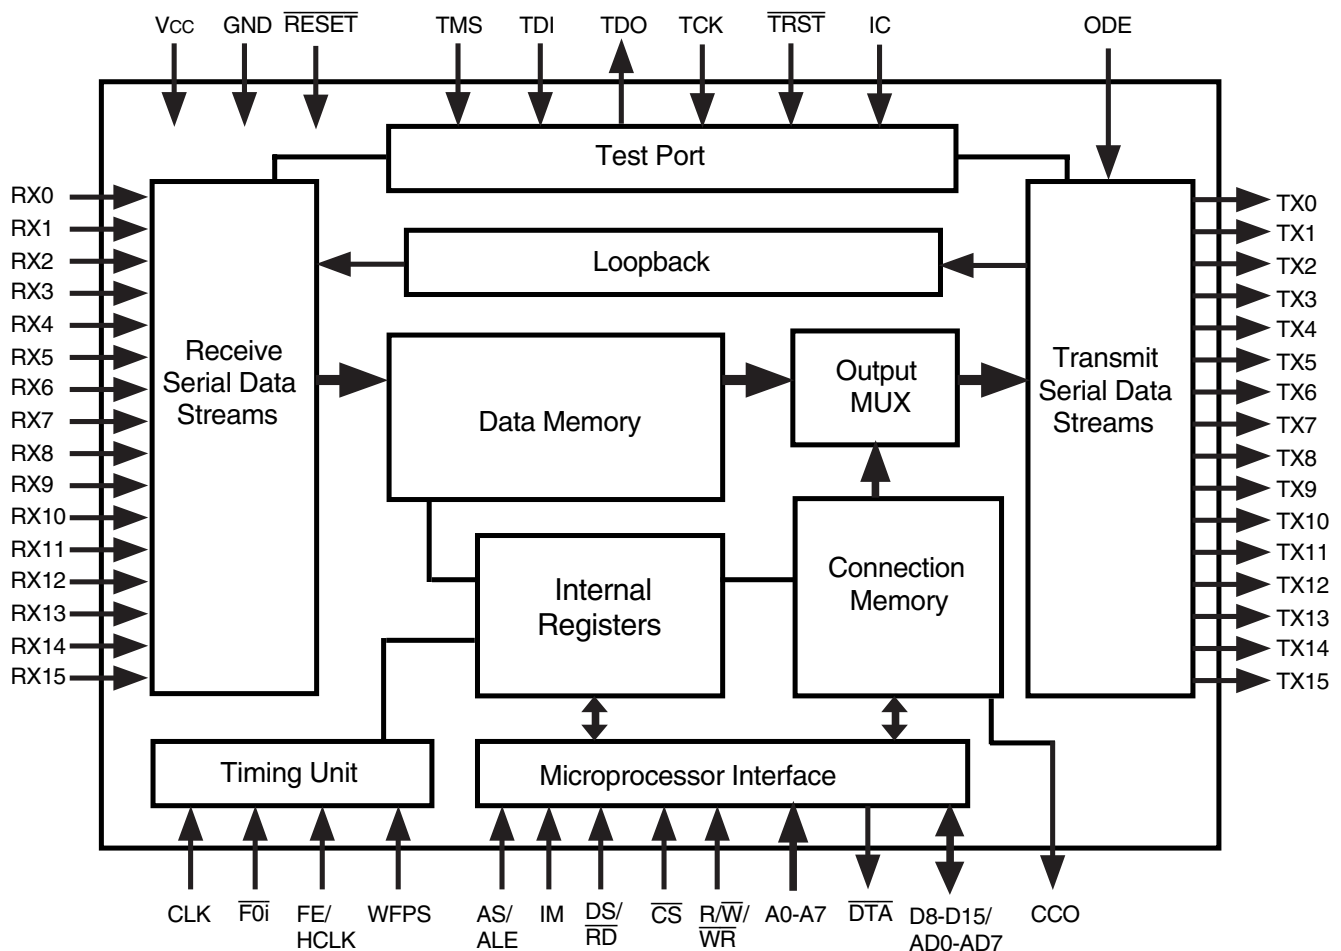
VCC GND $\overline{RESET}$ TMS TDI TDO TCK $\overline{TRST}$ IC ODE

Test Port

RX0
RX1
RX2
RX3
RX4
RX5
RX6
RX7
RX8
RX9
RX10
RX11
RX12
RX13
RX14
RX15

Receive Serial Data Streams

Loopback

Data Memory

Output MUX

Transmit Serial Data Streams

TX0
TX1
TX2
TX3
TX4
TX5
TX6
TX7
TX8
TX9
TX10
TX11
TX12
TX13
TX14
TX15

Internal Registers

Connection Memory

Timing Unit

Microprocessor Interface

CLK $\overline{F0i}$ FE/HCLK WFPS AS/ALE IM $\overline{DS}$/$\overline{RD}$ $\overline{CS}$ R/$\overline{W}$/$\overline{WR}$ A0-A7 $\overline{DTA}$ D8-D15/AD0-AD7 CCO